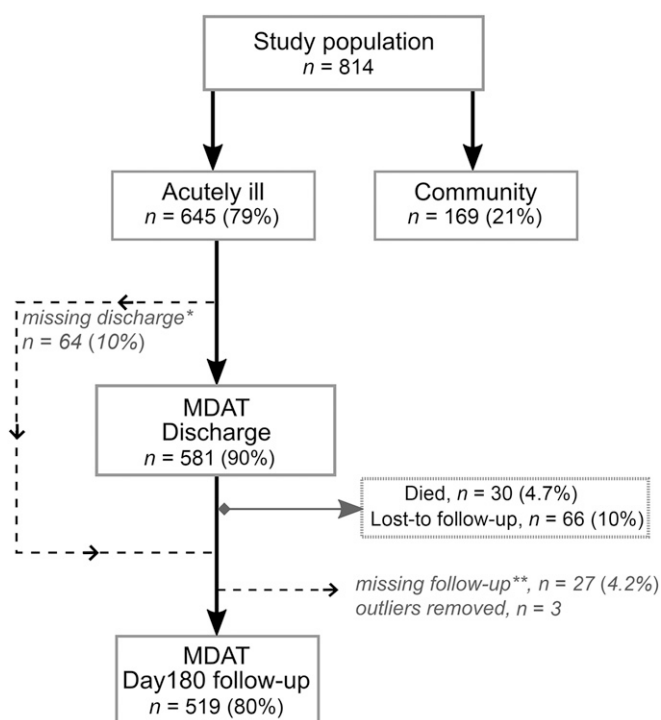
Study population
$n$ = 814

Acutely ill
$n$ = 645 (79%)

Community
$n$ = 169 (21%)

missing discharge*
$n$ = 64 (10%)

MDAT
Discharge
$n$ = 581 (90%)

Died, $n$ = 30 (4.7%)
Lost-to follow-up, $n$ = 66 (10%)

missing follow-up**, $n$ = 27 (4.2%)
outliers removed, $n$ = 3

MDAT
Day180 follow-up
$n$ = 519 (80%)